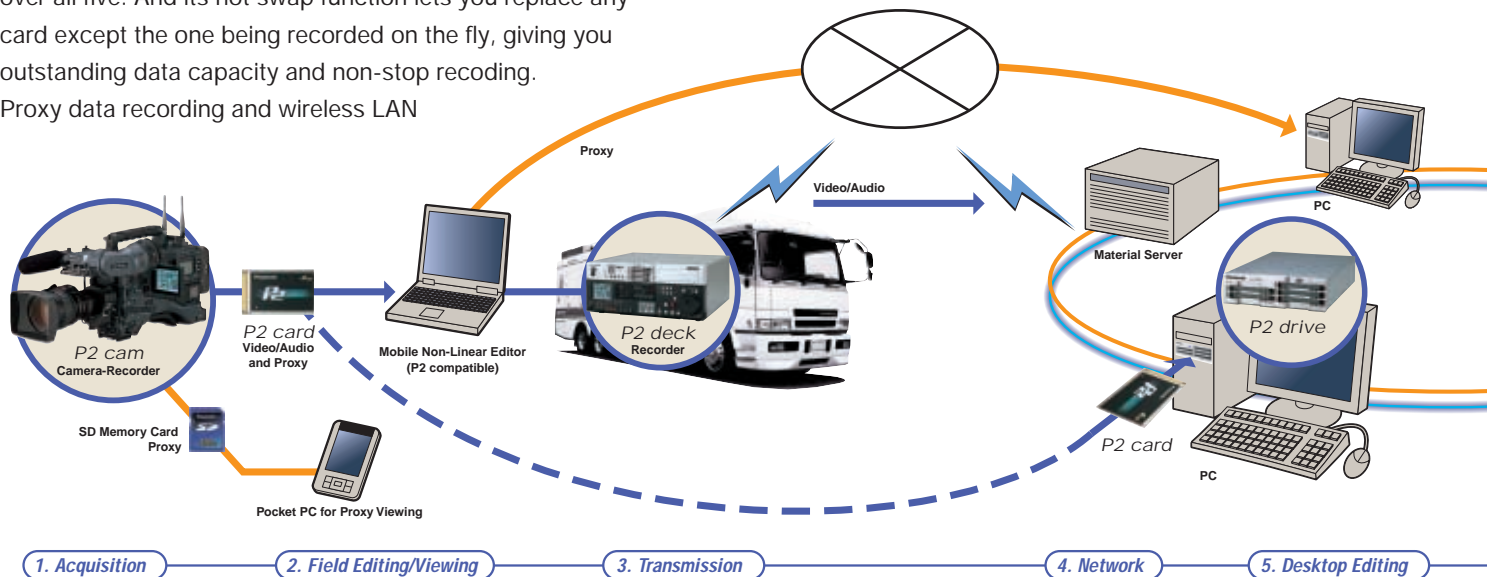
over all five. And its hot swap function lets you replace any card except the one being recorded on the fly, giving you outstanding data capacity and non-stop recoding.

Proxy data recording and wireless LAN

Proxy

Video/Audio

PC

Material Server

P2 drive

P2 cam
Camera-Recorder

P2 card
Video/Audio and Proxy

Mobile Non-Linear Editor (P2 compatible)

P2 deck
Recorder

SD Memory Card
Proxy

Pocket PC for Proxy Viewing

P2 card

PC

1. Acquisition

2. Field Editing/Viewing

3. Transmission

4. Network

5. Desktop Editing